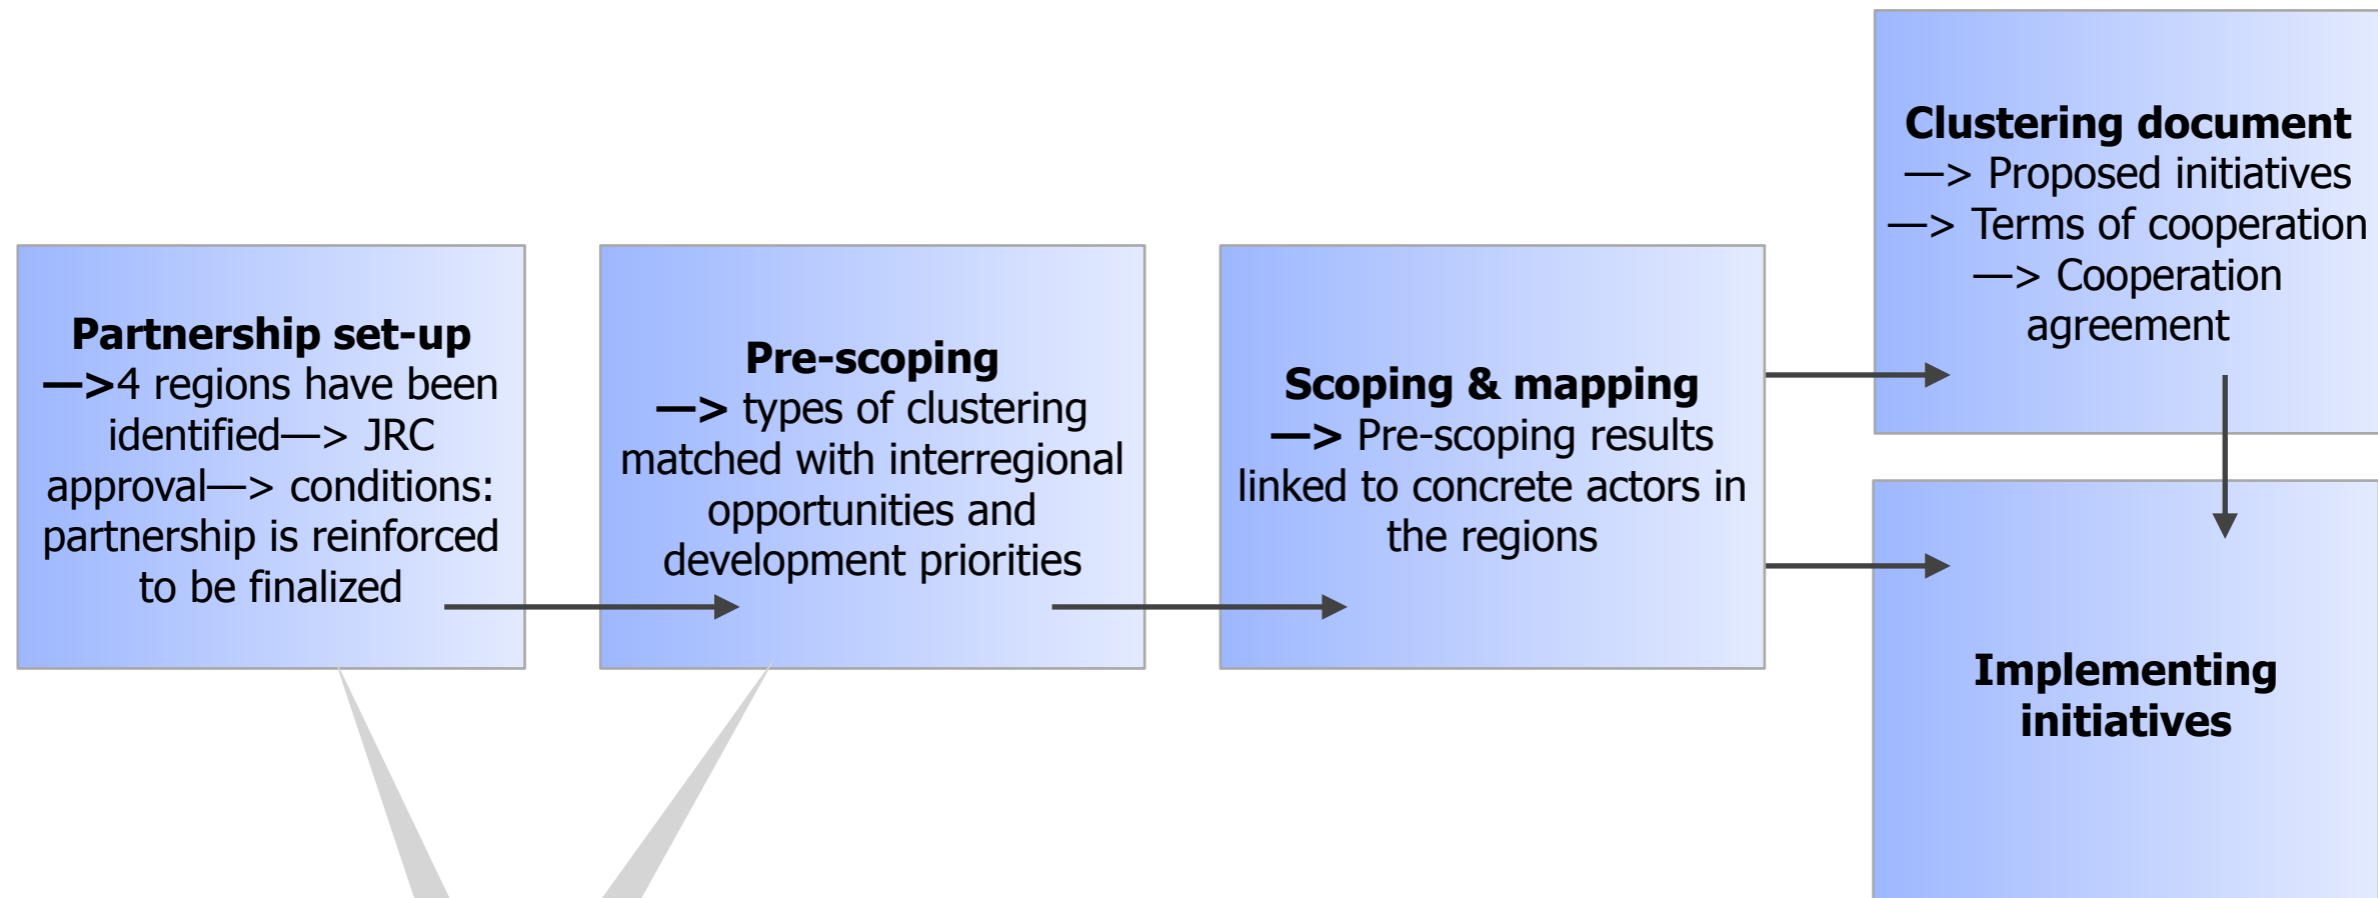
**Partnership set-up**
—>4 regions have been identified—> JRC approval—> conditions: partnership is reinforced to be finalized

**Pre-scoping**
—> types of clustering matched with interregional opportunities and development priorities

**Scoping & mapping**
—> Pre-scoping results linked to concrete actors in the regions

**Clustering document**
—> Proposed initiatives
—> Terms of cooperation
—> Cooperation agreement

**Implementing initiatives**